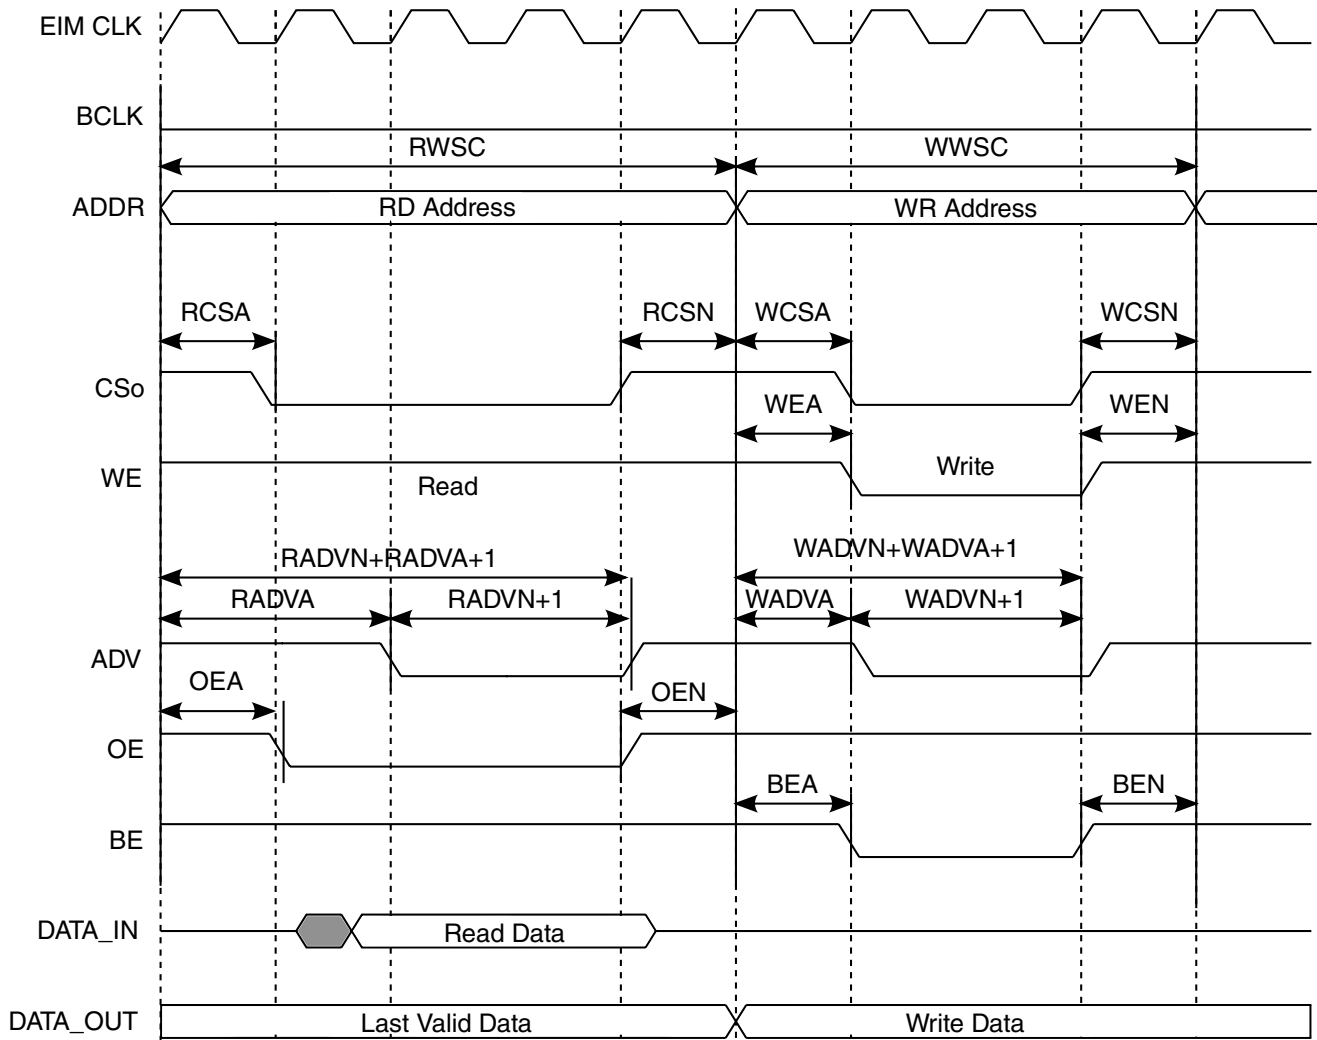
EIM CLK

BCLK

RWSC

WWSC

ADDR

RD Address

WR Address

RCSA

RCSN

WCSA

WCSN

CSo

WEA

WEN

WE

Write

Read

RADVN+RADVA+1

WADVN+WADVA+1

RADVA

RADVN+1

WADVA

WADVN+1

ADV

OEA

OEN

OE

BEA

BEN

BE

DATA_IN

Read Data

DATA_OUT

Last Valid Data

Write Data